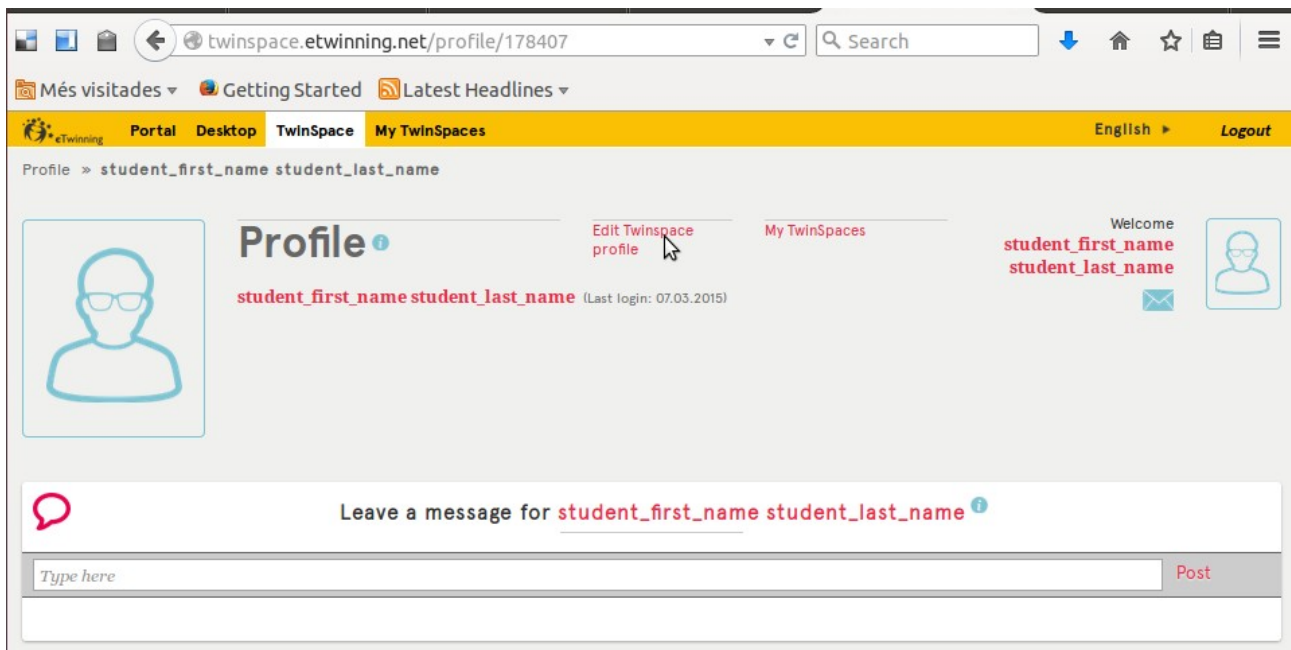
twinspace.etwinning.net/profile/178407

Search

Més visitades ▾ Getting Started Latest Headlines ▾

eTwinning Portal Desktop TwinSpace My TwinSpaces English ▸ Logout

Profile » student_first_name student_last_name

Profile

Edit Twinspace profile

My TwinSpaces

Welcome student_first_name student_last_name

student_first_name student_last_name (Last login: 07.03.2015)

Leave a message for student_first_name student_last_name

Type here

Post